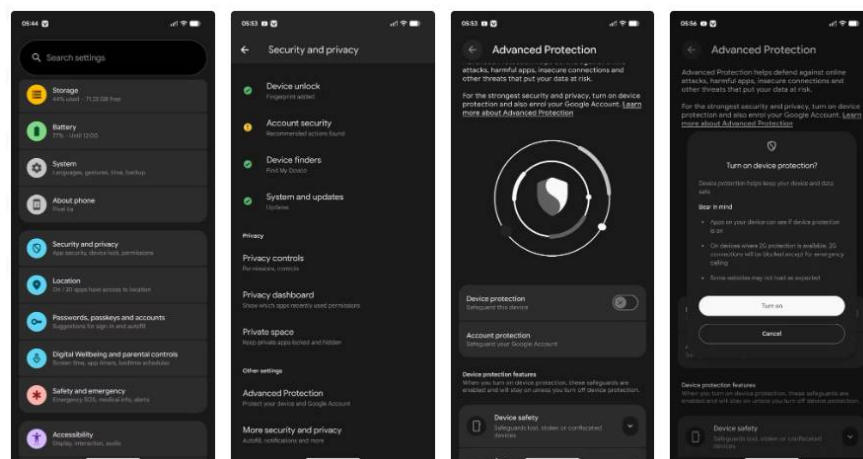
05:44

Search settings

Storage
44% used - 71.23 GB free

Battery
77% - Until 12:00

System
Languages, gestures, time, backup

About phone
Pixel 6a

Security and privacy
App security, device lock, permissions

Location
On / 30 apps have access to location

Passwords, passkeys and accounts
Suggestions for sign-in and autofill

Digital Wellbeing and parental controls
Screen time, app timers, bedtime schedules

Safety and emergency
Emergency SOS, medical info, alerts

Accessibility
Display, interaction, audio

05:53

Security and privacy

Device unlock
Fingerprint added

Account security
Recommended actions found

Device finders
Find My Device

System and updates
Updates

Privacy

Privacy controls
Permissions, controls

Privacy dashboard
Show which apps recently used permissions

Private space
Keep private apps locked and hidden

Other settings

Advanced Protection
Protect your device and Google Account

More security and privacy
Autofill, notifications and more

05:53

Advanced Protection

attacks, harmful apps, insecure connections and other threats that put your data at risk.

For the strongest security and privacy, turn on device protection and also enrol your Google Account. Learn more about Advanced Protection

Device protection
Safeguard this device

Account protection
Safeguard your Google Account

Device protection features
When you turn on device protection, these safeguards are enabled and will stay on unless you turn off device protection.

Device safety
Safeguards lost, stolen or confiscated devices

05:56

Advanced Protection

Advanced Protection helps defend against online attacks, harmful apps, insecure connections and other threats that put your data at risk.

For the strongest security and privacy, turn on device protection and also enrol your Google Account. Learn more about Advanced Protection

Turn on device protection?

Device protection helps keep your device and data safe.

Bear in mind

Apps on your device can see if device protection is on

On devices where 2G protection is available, 2G connections will be blocked except for emergency calling

Some websites may not load as expected

Turn on

Cancel

Device protection features
When you turn on device protection, these safeguards are enabled and will stay on unless you turn off device protection.

Device safety
Safeguards lost, stolen or confiscated devices